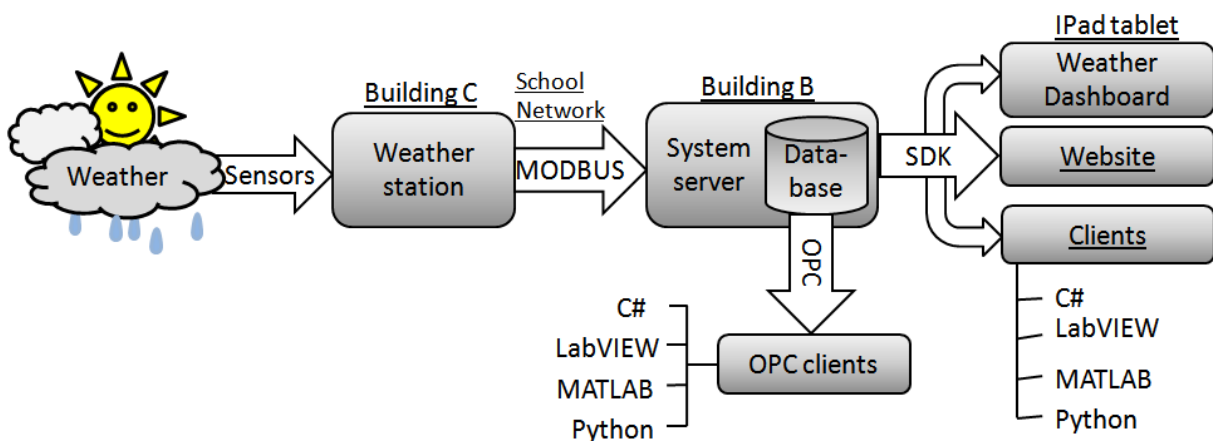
Weather
Sensors
Building C
Weather station
School Network
MODBUS
Building B
System server
Database
SDK
OPC
IPad tablet
Weather Dashboard
Website
Clients
C#
LabVIEW
MATLAB
Python
C#
LabVIEW
MATLAB
Python
OPC clients